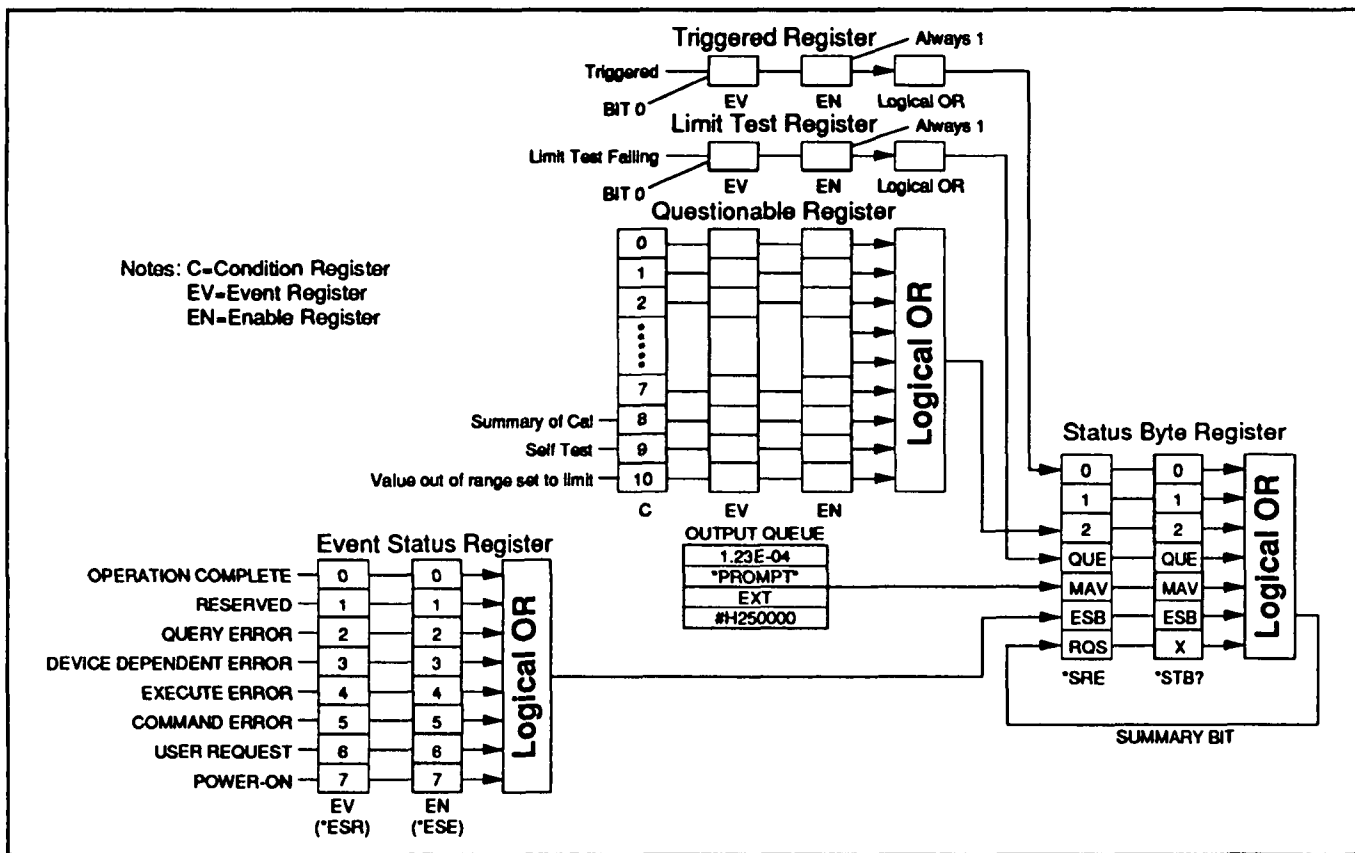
Triggered Register
Always 1
Triggered
BIT 0
EV
EN
Logical OR

Limit Test Register
Always 1
Limit Test Failing
BIT 0
EV
EN
Logical OR

Questionable Register
0
1
2
7
Summary of Cal 8
Self Test 9
Value out of range set to limit 10
C
EV
EN
Logical OR

Notes: C=Condition Register
EV=Event Register
EN=Enable Register

OUTPUT QUEUE
1.23E-04
"PROMPT"
EXT
#H250000

Status Byte Register
0 0
1 1
2 2
QUE QUE
MAV MAV
ESB ESB
RQS X
*SRE *STB?
Logical OR
SUMMARY BIT

Event Status Register
OPERATION COMPLETE 0 0
RESERVED 1 1
QUERY ERROR 2 2
DEVICE DEPENDENT ERROR 3 3
EXECUTE ERROR 4 4
COMMAND ERROR 5 5
USER REQUEST 6 6
POWER-ON 7 7
EV (*ESR)
EN (*ESE)
Logical OR